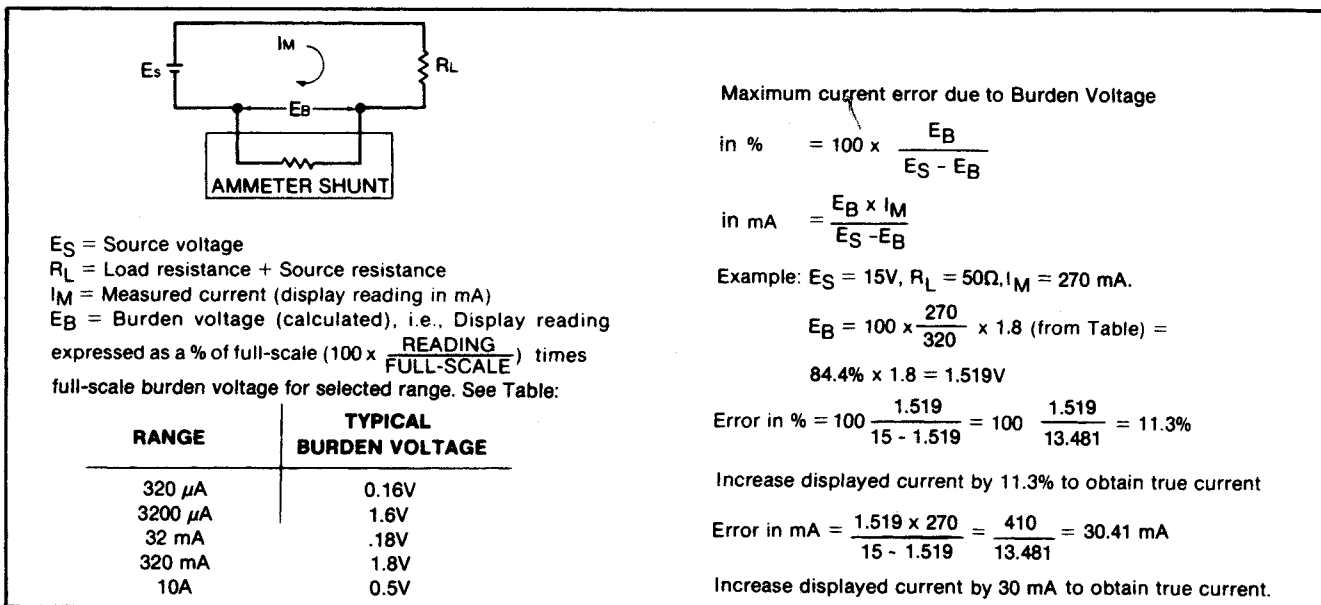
$I_M$

$E_S$

$R_L$

$E_B$

AMMETER SHUNT

$E_S$ = Source voltage
$R_L$ = Load resistance + Source resistance
$I_M$ = Measured current (display reading in mA)
$E_B$ = Burden voltage (calculated), i.e., Display reading expressed as a % of full-scale ($100 \times \frac{\text{READING}}{\text{FULL-SCALE}}$) times full-scale burden voltage for selected range. See Table:

| RANGE | TYPICAL BURDEN VOLTAGE |
|---|---|
| 320 $\mu$A | 0.16V |
| 3200 $\mu$A | 1.6V |
| 32 mA | .18V |
| 320 mA | 1.8V |
| 10A | 0.5V |

Maximum current error due to Burden Voltage

in % $= 100 \times \frac{E_B}{E_S - E_B}$

in mA $= \frac{E_B \times I_M}{E_S - E_B}$

Example: $E_S$ = 15V, $R_L = 50\Omega$, $I_M$ = 270 mA.

$E_B = 100 \times \frac{270}{320} \times 1.8$ (from Table) =

84.4% x 1.8 = 1.519V

Error in % $= 100 \frac{1.519}{15 - 1.519} = 100 \frac{1.519}{13.481} = 11.3\%$

Increase displayed current by 11.3% to obtain true current

Error in mA $= \frac{1.519 \times 270}{15 - 1.519} = \frac{410}{13.481} = 30.41$ mA

Increase displayed current by 30 mA to obtain true current.